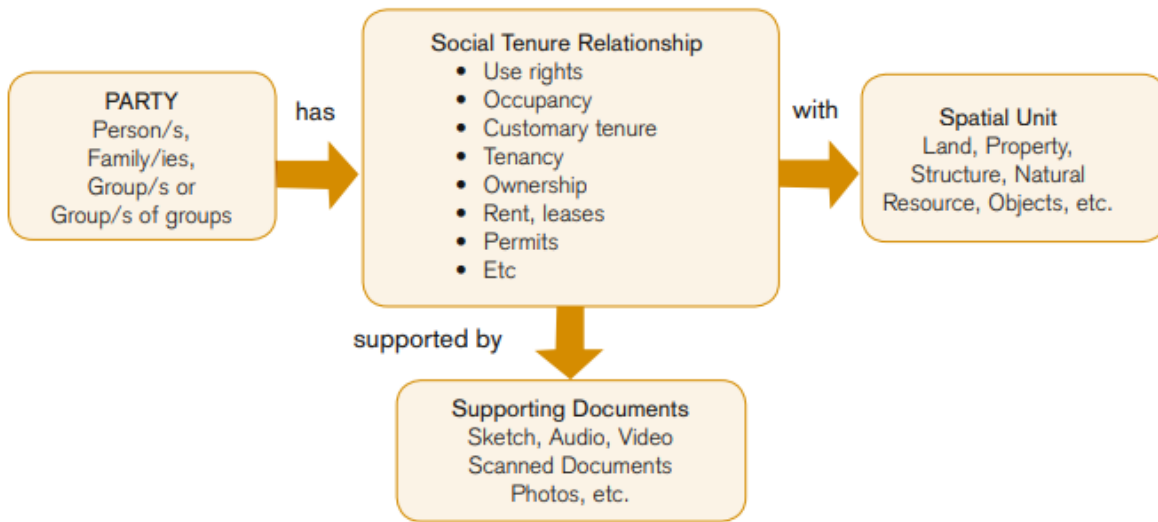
PARTY
Person/s,
Family/ies,
Group/s or
Group/s of groups

has

Social Tenure Relationship
- Use rights
- Occupancy
- Customary tenure
- Tenancy
- Ownership
- Rent, leases
- Permits
- Etc

with

Spatial Unit
Land, Property,
Structure, Natural
Resource, Objects, etc.

supported by

Supporting Documents
Sketch, Audio, Video
Scanned Documents
Photos, etc.